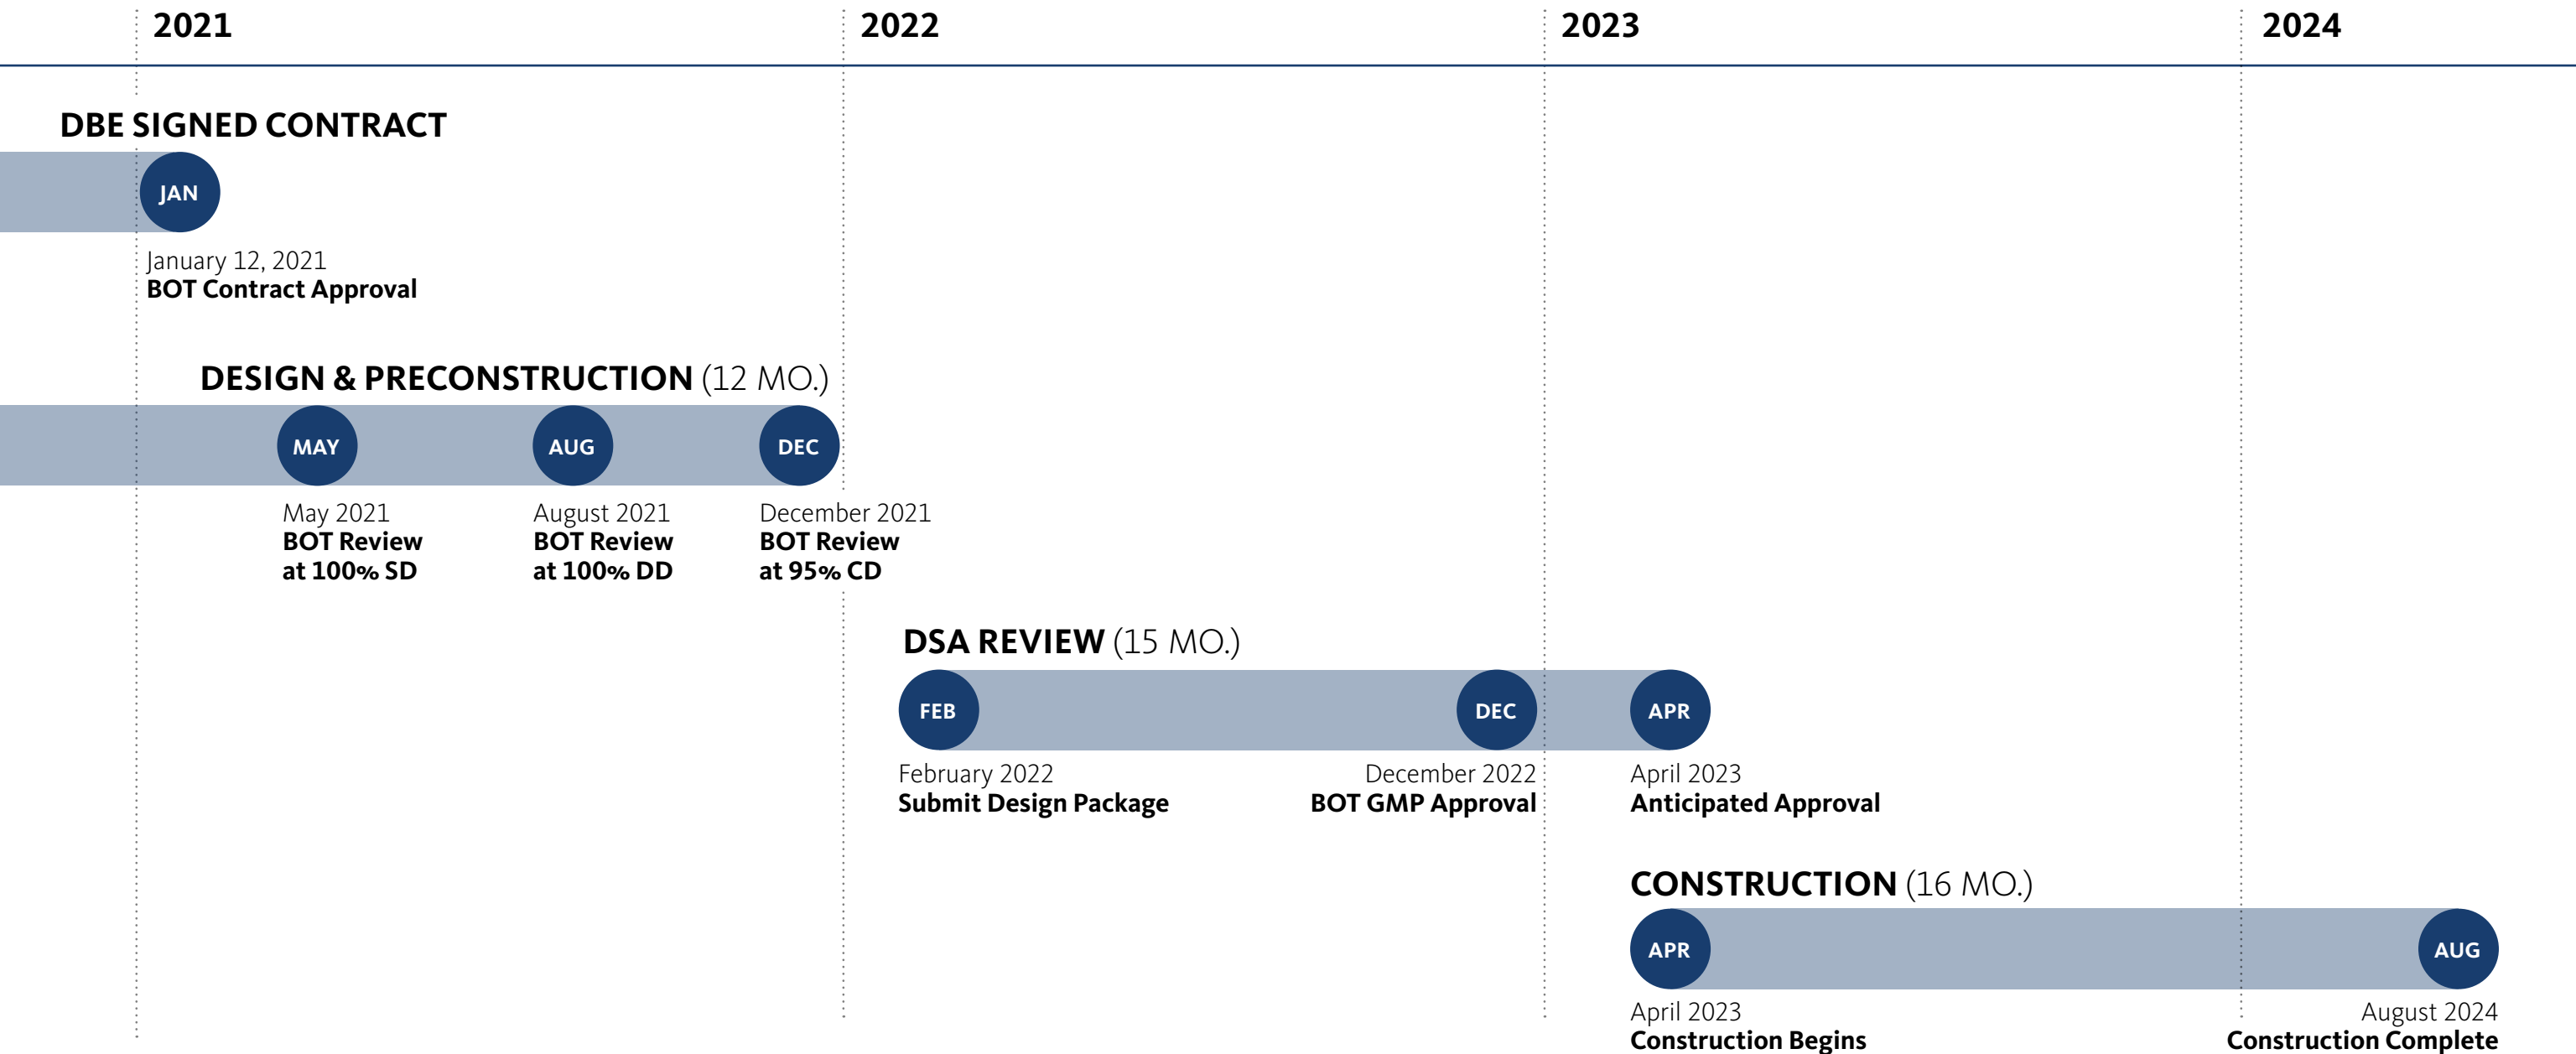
2021

2022

2023

2024

DBE SIGNED CONTRACT

JAN

January 12, 2021
**BOT Contract Approval**

DESIGN & PRECONSTRUCTION (12 MO.)

MAY

AUG

DEC

May 2021
BOT Review at 100% SD

August 2021
BOT Review at 100% DD

December 2021
BOT Review at 95% CD

DSA REVIEW (15 MO.)

FEB

DEC

APR

February 2022
Submit Design Package

December 2022
BOT GMP Approval

April 2023
Anticipated Approval

CONSTRUCTION (16 MO.)

APR

AUG

April 2023
Construction Begins

August 2024
Construction Complete